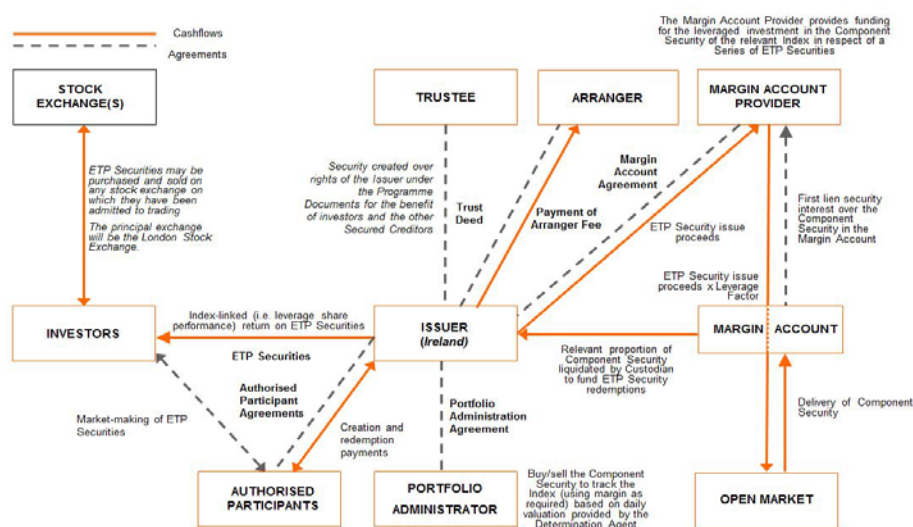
Cashflows

Agreements

The Margin Account Provider provides funding for the leveraged investment in the Component Security of the relevant Index in respect of a Series of ETP Securities

STOCK EXCHANGE(S)

TRUSTEE

ARRANGER

MARGIN ACCOUNT PROVIDER

ETP Securities may be purchased and sold on any stock exchange on which they have been admitted to trading

The principal exchange will be the London Stock Exchange.

Security created over rights of the Issuer under the Programme Documents for the benefit of investors and the other Secured Creditors

Trust Deed

Payment of Arranger Fee

Margin Account Agreement

ETP Security issue proceeds

First lien security interest over the Component Security in the Margin Account

ETP Security issue proceeds x Leverage Factor

INVESTORS

Index-linked (i.e. leverage share performance) return on ETP Securities

ISSUER (Ireland)

MARGIN ACCOUNT

ETP Securities

Relevant proportion of Component Security liquidated by Custodian to fund ETP Security redemptions

Authorised Participant Agreements

Market-making of ETP Securities

Creation and redemption payments

Portfolio Administration Agreement

Delivery of Component Security

AUTHORISED PARTICIPANTS

PORTFOLIO ADMINISTRATOR

Buy/sell the Component Security to track the Index (using margin as required) based on daily valuation provided by the Determination Agent

OPEN MARKET